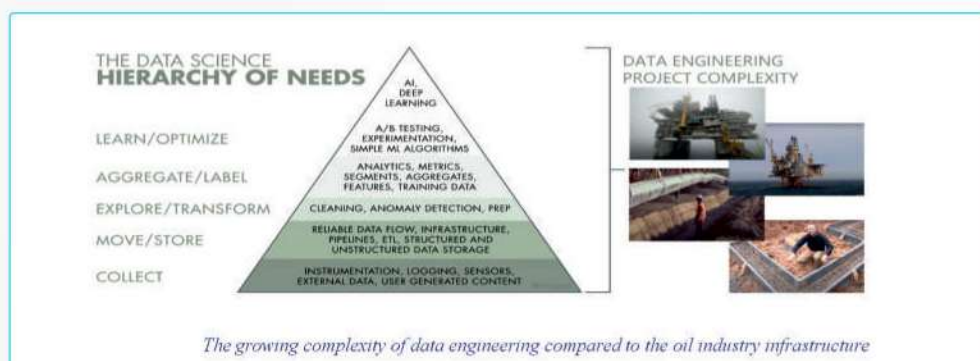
THE DATA SCIENCE
HIERARCHY OF NEEDS

LEARN/OPTIMIZE
AGGREGATE/LABEL
EXPLORE/TRANSFORM
MOVE/STORE
COLLECT

AI, DEEP LEARNING
A/B TESTING, EXPERIMENTATION, SIMPLE ML ALGORITHMS
ANALYTICS, METRICS, SEGMENTS, AGGREGATES, FEATURES, TRAINING DATA
CLEANING, ANOMALY DETECTION, PREP
RELIABLE DATA FLOW, INFRASTRUCTURE, PIPELINES, ETL, STRUCTURED AND UNSTRUCTURED DATA STORAGE
INSTRUMENTATION, LOGGING, SENSORS, EXTERNAL DATA, USER GENERATED CONTENT

DATA ENGINEERING
PROJECT COMPLEXITY

The growing complexity of data engineering compared to the oil industry infrastructure